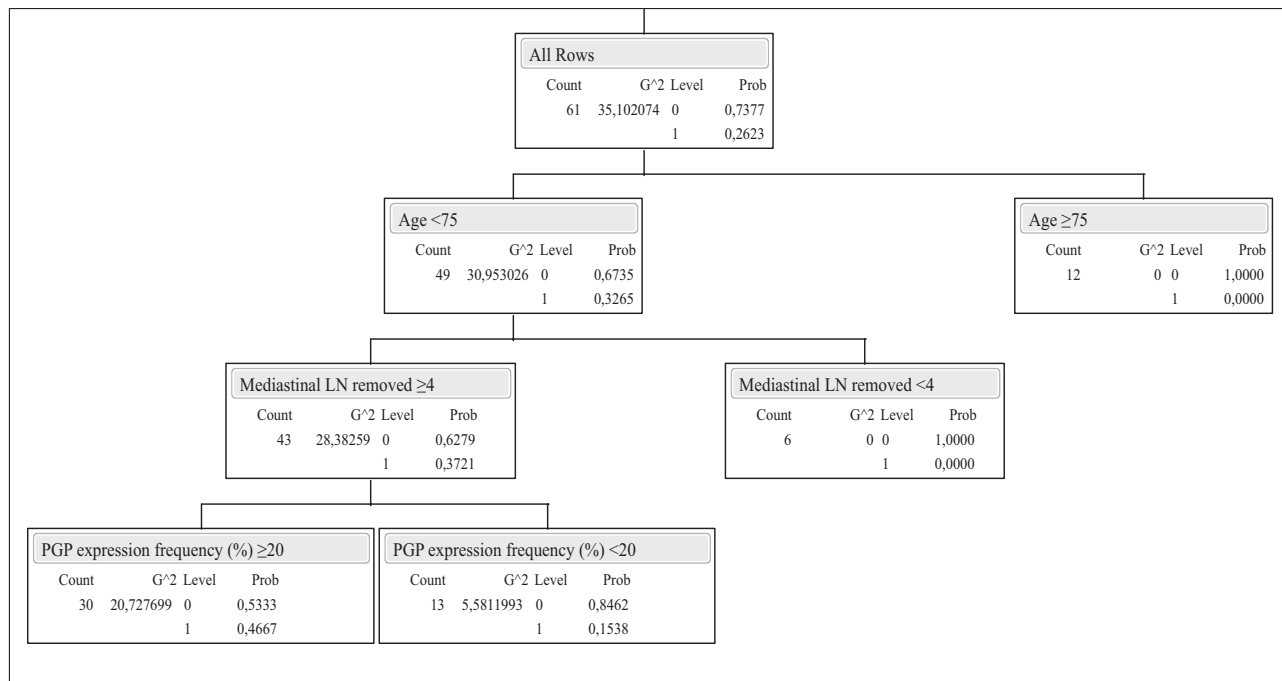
All Rows

| Count | G^2 | Level | Prob |
|---|---|---|---|
| 61 | 35,102074 | 0 | 0,7377 |
| | | 1 | 0,2623 |

Age <75

| Count | G^2 | Level | Prob |
|---|---|---|---|
| 49 | 30,953026 | 0 | 0,6735 |
| | | 1 | 0,3265 |

Age ≥75

| Count | G^2 | Level | Prob |
|---|---|---|---|
| 12 | 0 | 0 | 1,0000 |
| | | 1 | 0,0000 |

Mediastinal LN removed ≥4

| Count | G^2 | Level | Prob |
|---|---|---|---|
| 43 | 28,38259 | 0 | 0,6279 |
| | | 1 | 0,3721 |

Mediastinal LN removed <4

| Count | G^2 | Level | Prob |
|---|---|---|---|
| 6 | 0 | 0 | 1,0000 |
| | | 1 | 0,0000 |

PGP expression frequency (%) ≥20

| Count | G^2 | Level | Prob |
|---|---|---|---|
| 30 | 20,727699 | 0 | 0,5333 |
| | | 1 | 0,4667 |

PGP expression frequency (%) <20

| Count | G^2 | Level | Prob |
|---|---|---|---|
| 13 | 5,5811993 | 0 | 0,8462 |
| | | 1 | 0,1538 |